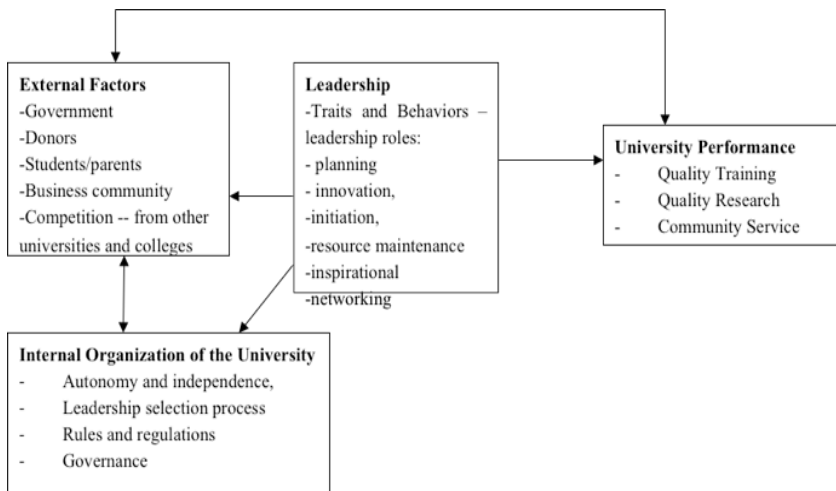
External Factors
-Government
-Donors
-Students/parents
-Business community
-Competition -- from other universities and colleges

Leadership
-Traits and Behaviors – leadership roles:
- planning
- innovation,
-initiation,
-resource maintenance
-inspirational
-networking

University Performance
- Quality Training
- Quality Research
- Community Service

Internal Organization of the University
- Autonomy and independence,
- Leadership selection process
- Rules and regulations
- Governance